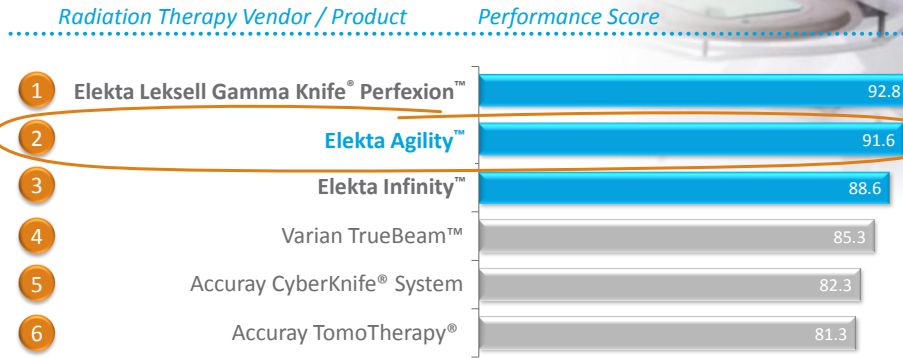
Radiation Therapy Vendor / Product | Performance Score

| | Radiation Therapy Vendor / Product | Performance Score |
|---|---|---|
| 1 | Elekta Leksell Gamma Knife® Perfexion™ | 92.8 |
| 2 | Elekta Agility™ | 91.6 |
| 3 | Elekta Infinity™ | 88.6 |
| 4 | Varian TrueBeam™ | 85.3 |
| 5 | Accuray CyberKnife® System | 82.3 |
| 6 | Accuray TomoTherapy® | 81.3 |